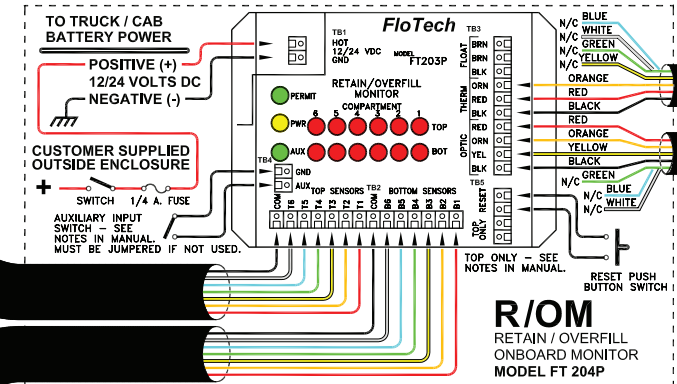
TO TRUCK / CAB BATTERY POWER

POSITIVE (+)
12/24 VOLTS DC
NEGATIVE (-)

CUSTOMER SUPPLIED OUTSIDE ENCLOSURE

+ SWITCH 1/4 A. FUSE

AUXILIARY INPUT SWITCH - SEE NOTES IN MANUAL. MUST BE JUMPERED IF NOT USED.

TB1
HOT
12/24 VDC
GND

FloTech
MODEL FT203P

RETAIN/OVERFILL MONITOR

PERMIT
PWR
AUX

COMPARTMENT
6 5 4 3 2 1
TOP
BOT

TB4
GND
AUX

TOP SENSORS TB2 BOTTOM SENSORS
COM T6 T5 T4 T3 T2 T1 COM B6 B5 B4 B3 B2 B1

TB3
FLOAT
BRN
BRN
BLK
THERM
ORN
RED
BLK
OPTIC
RED
ORN
YEL
BLK

TB5
RESET
TOP ONLY

N/C BLUE
N/C WHITE
N/C GREEN
N/C YELLOW
ORANGE
RED
BLACK
RED
ORANGE
YELLOW
BLACK
N/C GREEN
N/C BLUE
N/C WHITE

TOP ONLY - SEE NOTES IN MANUAL.

RESET PUSH BUTTON SWITCH

R/OM
RETAIN / OVERFILL
ONBOARD MONITOR
MODEL FT 204P